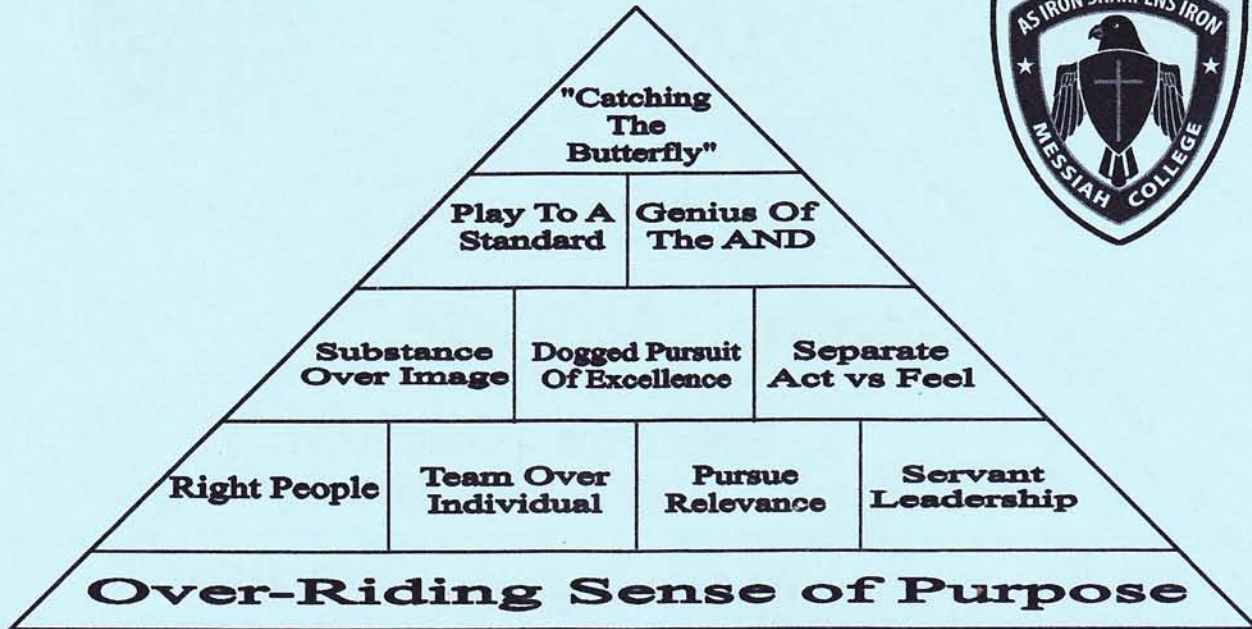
"Catching The Butterfly"

Play To A Standard

Genius Of The AND

Substance Over Image

Dogged Pursuit Of Excellence

Separate Act vs Feel

Right People

Team Over Individual

Pursue Relevance

Servant Leadership

Over-Riding Sense of Purpose

AS IRON SHARPENS IRON

MESSIAH COLLEGE